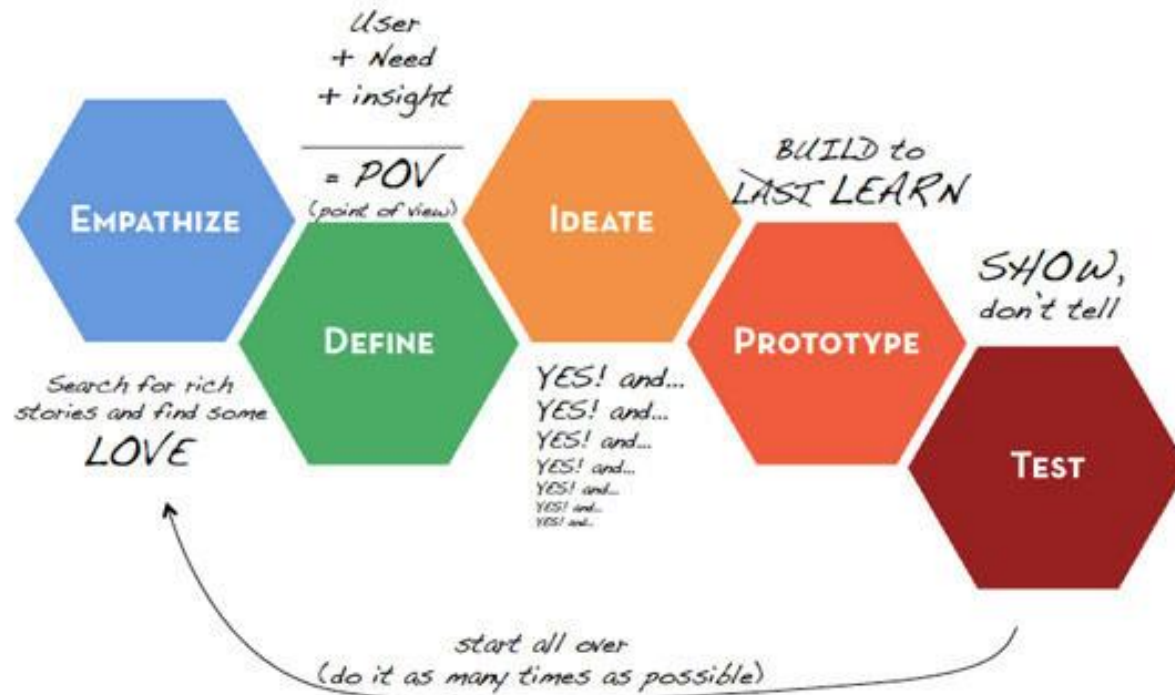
User
+ Need
+ insight

= POV
(point of view)

EMPATHIZE

DEFINE

IDEATE

BUILD to
~~LAST~~ LEARN

PROTOTYPE

SHOW, don't tell

TEST

Search for rich stories and find some LOVE

YES! and...
YES! and...
YES! and...
YES! and...
YES! and...
YES! and...
YES! and...

start all over
(do it as many times as possible)